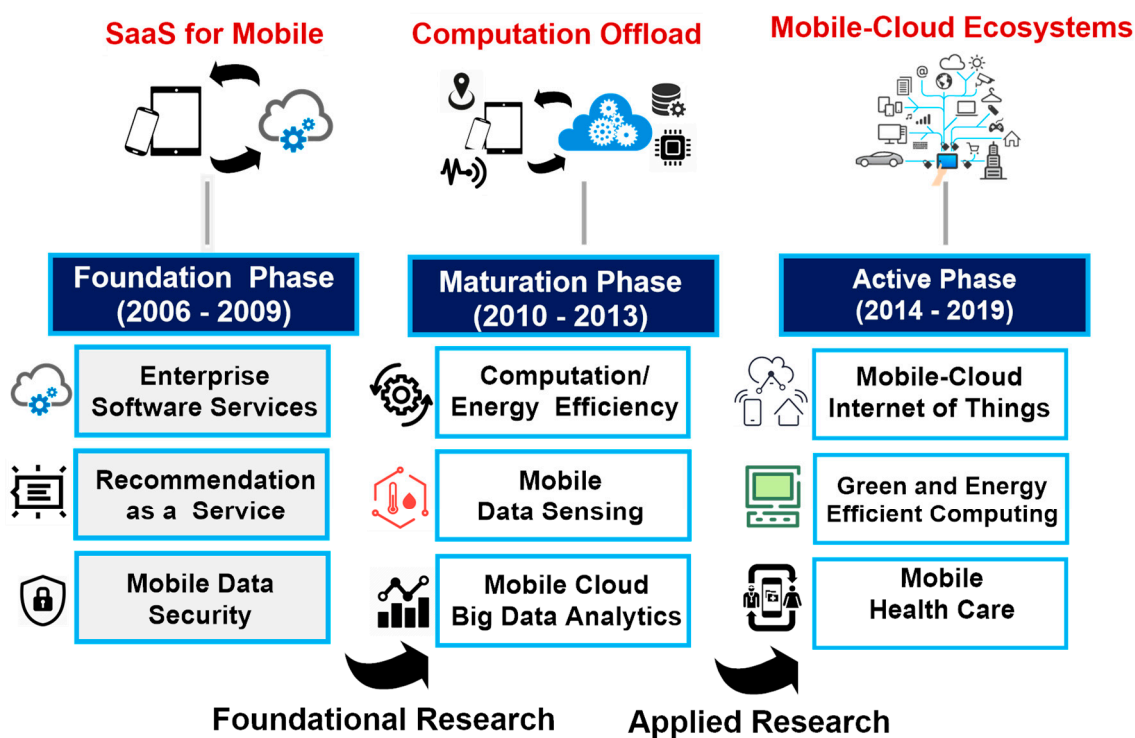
SaaS for Mobile

Computation Offload

Mobile-Cloud Ecosystems

Foundation Phase (2006 - 2009)

Maturation Phase (2010 - 2013)

Active Phase (2014 - 2019)

Enterprise Software Services

Recommendation as a Service

Mobile Data Security

Computation/ Energy Efficiency

Mobile Data Sensing

Mobile Cloud Big Data Analytics

Mobile-Cloud Internet of Things

Green and Energy Efficient Computing

Mobile Health Care

Foundational Research

Applied Research